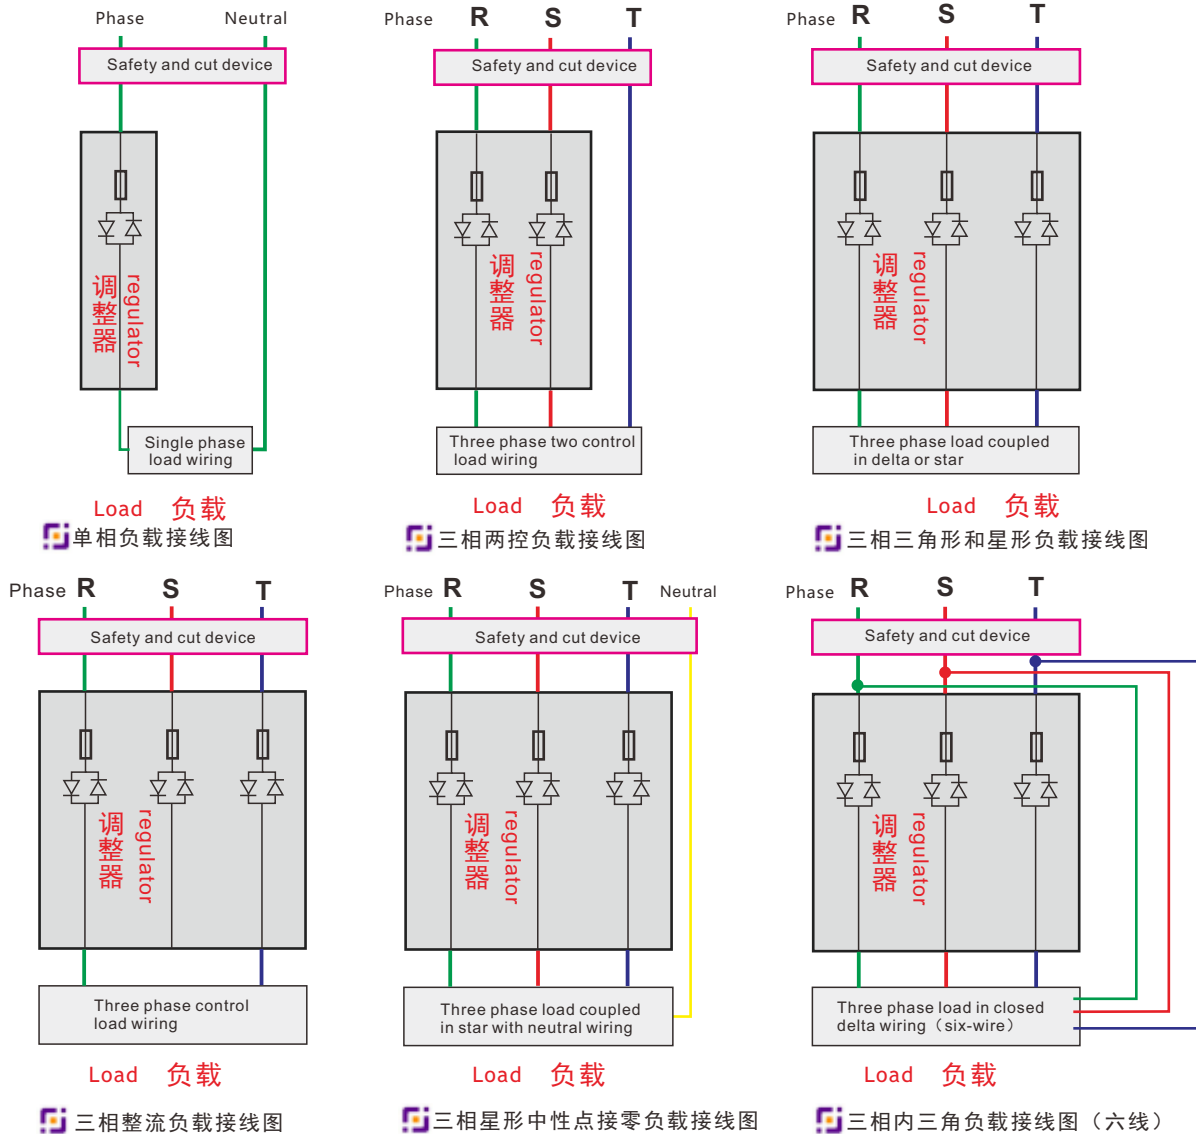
Phase Neutral
Safety and cut device
调整器 regulator
Single phase load wiring
Load 负载
单相负载接线图

Phase R S T
Safety and cut device
调整器 regulator
Three phase two control load wiring
Load 负载
三相两控负载接线图

Phase R S T
Safety and cut device
调整器 regulator
Three phase load coupled in delta or star
Load 负载
三相三角形和星形负载接线图

Phase R S T
Safety and cut device
调整器 regulator
Three phase control load wiring
Load 负载
三相整流负载接线图

Phase R S T Neutral
Safety and cut device
调整器 regulator
Three phase load coupled in star with neutral wiring
Load 负载
三相星形中性点接零负载接线图

Phase R S T
Safety and cut device
调整器 regulator
Three phase load in closed delta wiring（six-wire）
Load 负载
三相内三角负载接线图（六线）